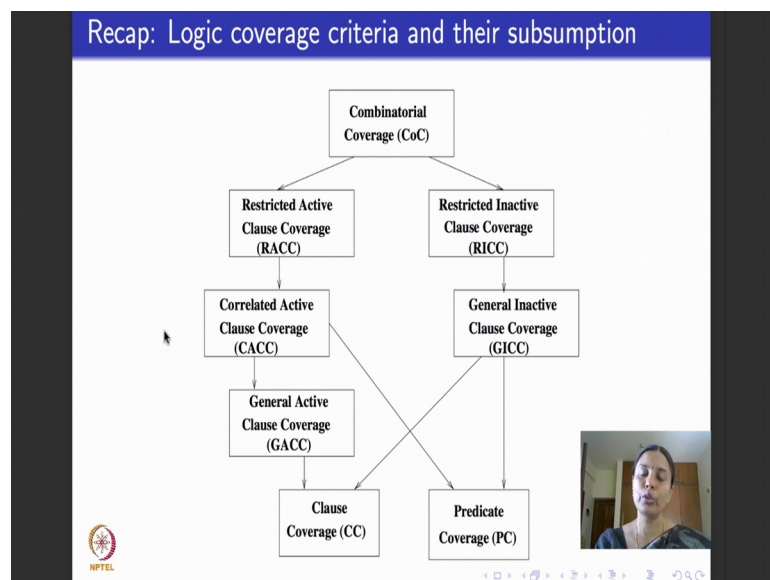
Recap: Logic coverage criteria and their subsumption

Combinatorial Coverage (CoC)

Restricted Active Clause Coverage (RACC)

Restricted Inactive Clause Coverage (RICC)

Correlated Active Clause Coverage (CACC)

General Inactive Clause Coverage (GICC)

General Active Clause Coverage (GACC)

Clause Coverage (CC)

Predicate Coverage (PC)

NPTEL